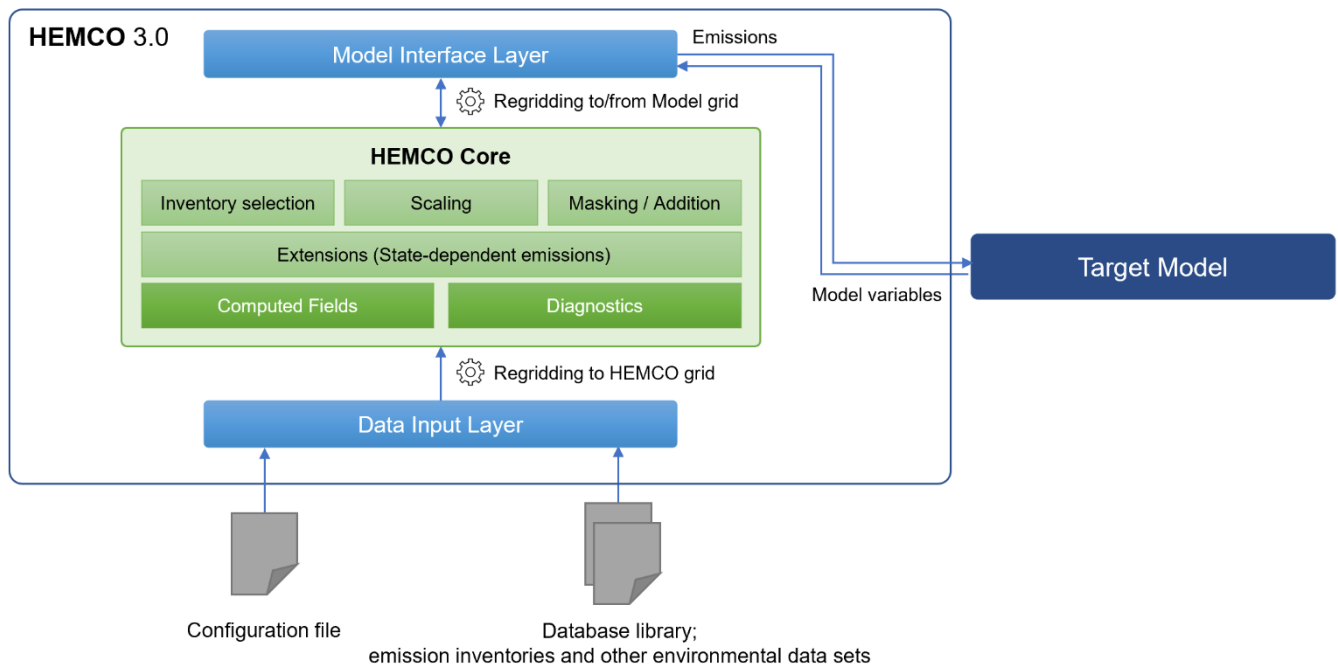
HEMCO 3.0

Model Interface Layer

Emissions

Regridding to/from Model grid

HEMCO Core

Inventory selection

Scaling

Masking / Addition

Extensions (State-dependent emissions)

Computed Fields

Diagnostics

Target Model

Model variables

Regridding to HEMCO grid

Data Input Layer

Configuration file

Database library;
emission inventories and other environmental data sets